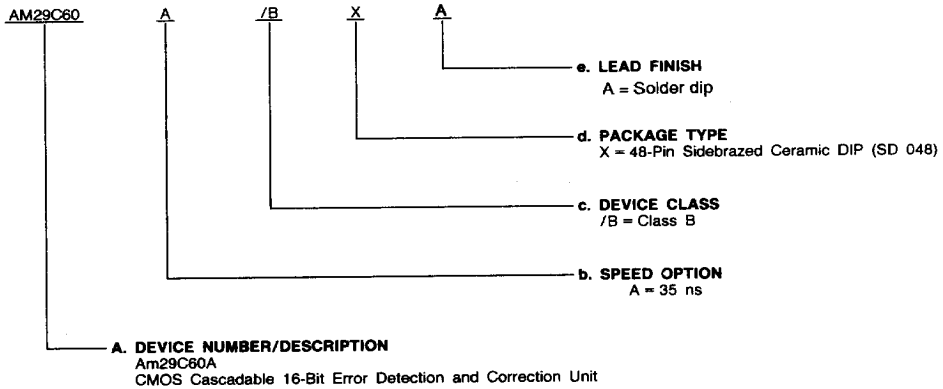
AM29C60 A /B X A

e. LEAD FINISH
A = Solder dip

d. PACKAGE TYPE
X = 48-Pin Sidebrazed Ceramic DIP (SD 048)

c. DEVICE CLASS
/B = Class B

b. SPEED OPTION
A = 35 ns

A. DEVICE NUMBER/DESCRIPTION
Am29C60A
CMOS Cascadable 16-Bit Error Detection and Correction Unit